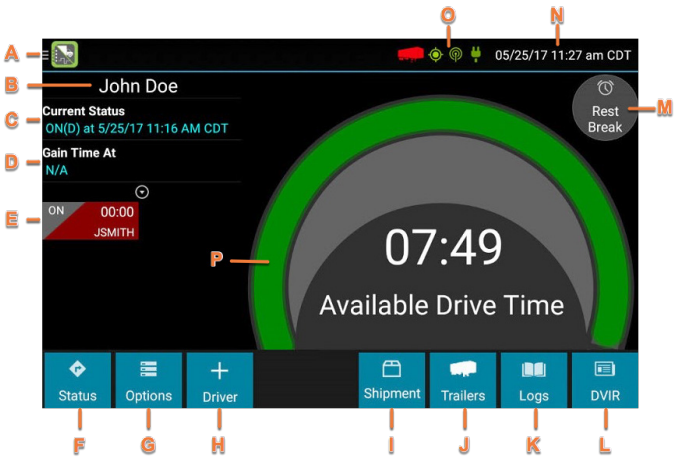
A
O
N
05/25/17 11:27 am CDT
B
John Doe
Current Status
C
ON(D) at 5/25/17 11:16 AM CDT
D
Gain Time At
N/A
E
ON
00:00
JSMITH
Rest Break
M
P
07:49
Available Drive Time
Status
Options
Driver
Shipment
Trailers
Logs
DVIR
F
G
H
I
J
K
L